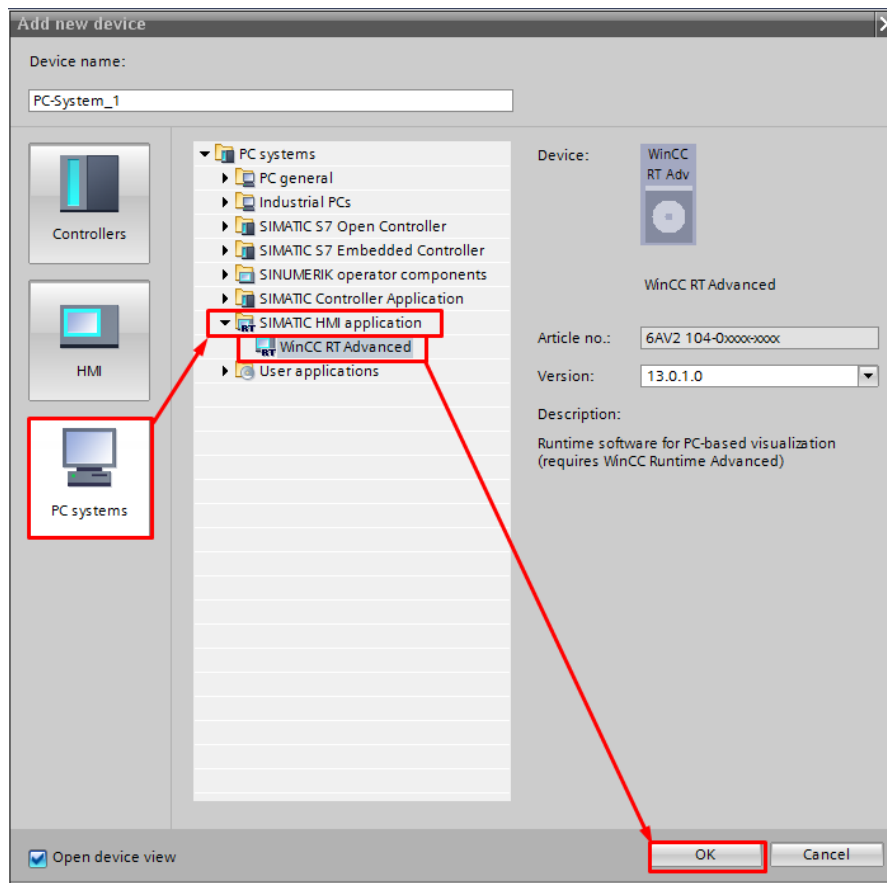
Add new device

Device name:

PC-System_1

Controllers

HMI

PC systems

PC systems
PC general
Industrial PCs
SIMATIC S7 Open Controller
SIMATIC S7 Embedded Controller
SINUMERIK operator components
SIMATIC Controller Application
SIMATIC HMI application
RT WinCC RT Advanced
User applications

Device:

WinCC RT Adv

WinCC RT Advanced

Article no.: 6AV2 104-0xxxx-xxxx

Version: 13.0.1.0

Description:

Runtime software for PC-based visualization (requires WinCC Runtime Advanced)

Open device view

OK

Cancel